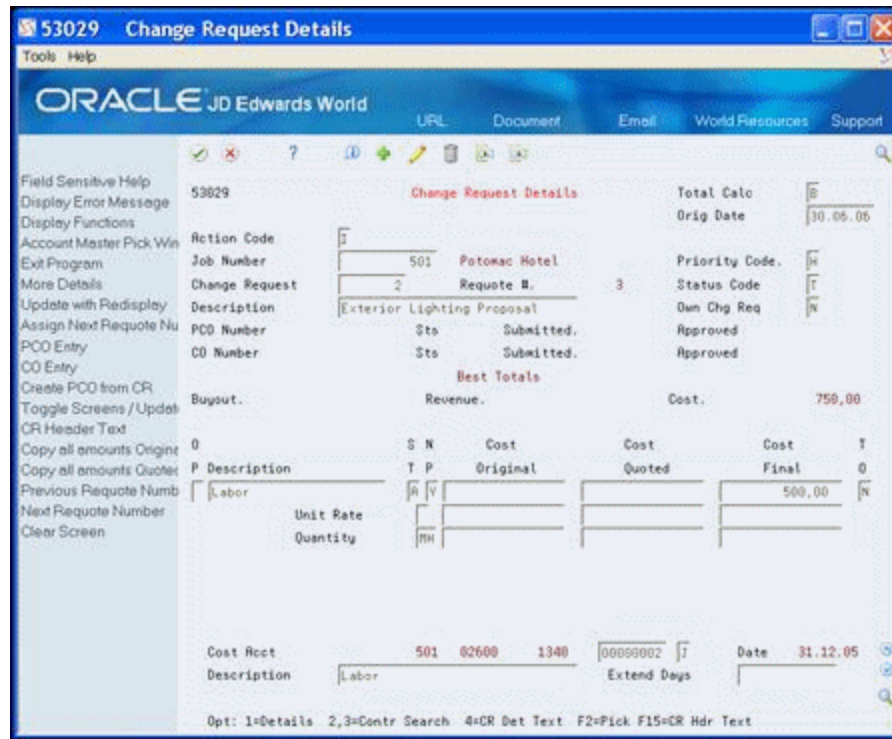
53029 Change Request Details

Tools Help

ORACLE JD Edwards World

URL Document Email World Resources Support

Field Sensitive Help
Display Error Message
Display Functions
Account Master Pick Win
Exit Program
More Details
Update with Redisplay
Assign Next Requote Nu
PCO Entry
CO Entry
Create PCO from CR
Toggle Screens / Updat
CR Header Text
Copy all amounts Origin
Copy all amounts Quotec
Previous Requote Numb
Next Requote Number
Clear Screen

53029 Change Request Details Total Calc B
Orig Date 30.05.05

Action Code I
Job Number 501 Potomac Hotel Priority Code. H
Change Request 2 Requote #. 3 Status Code T
Description Exterior Lighting Proposal Own Chg Req N
PCO Number Sts Submitted. Approved
CO Number Sts Submitted. Approved

Best Totals
Buyout. Revenue. Cost. 750,00

| O P Description | S T | N P | Cost Original | Cost Quoted | Cost Final | T O |
|---|---|---|---|---|---|---|
| Labor | A | Y | | | 500,00 | N |
| Unit Rate | | | | | | |
| Quantity | MH | | | | | |

Cost Acct 501 02600 1340 00000002 I Date 31.12.05
Description Labor Extend Days

Opt: 1=Details 2,3=Contr Search 4=CR Det Text F2=Pick F15=CR Hdr Text